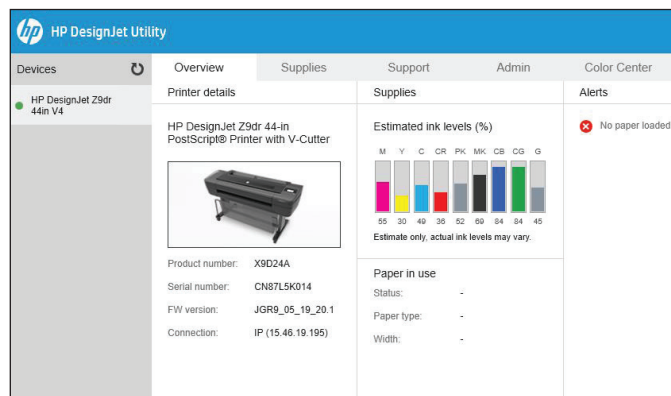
HP DesignJet Utility

Devices

HP DesignJet Z9dr 44in V4

Overview Supplies Support Admin Color Center

Printer details

HP DesignJet Z9dr 44-in PostScript® Printer with V-Cutter

Product number: X9D24A
Serial number: CN87L5K014
FW version: JGR9_05_19_20.1
Connection: IP (15.46.19.195)

Supplies

Estimated ink levels (%)

| M | Y | C | CR | PK | MK | CB | CG | G |
|---|---|---|---|---|---|---|---|---|
| 55 | 30 | 49 | 36 | 52 | 69 | 84 | 84 | 45 |

Estimate only, actual ink levels may vary.

Paper in use

Status: -
Paper type: -
Width: -

Alerts

No paper loaded